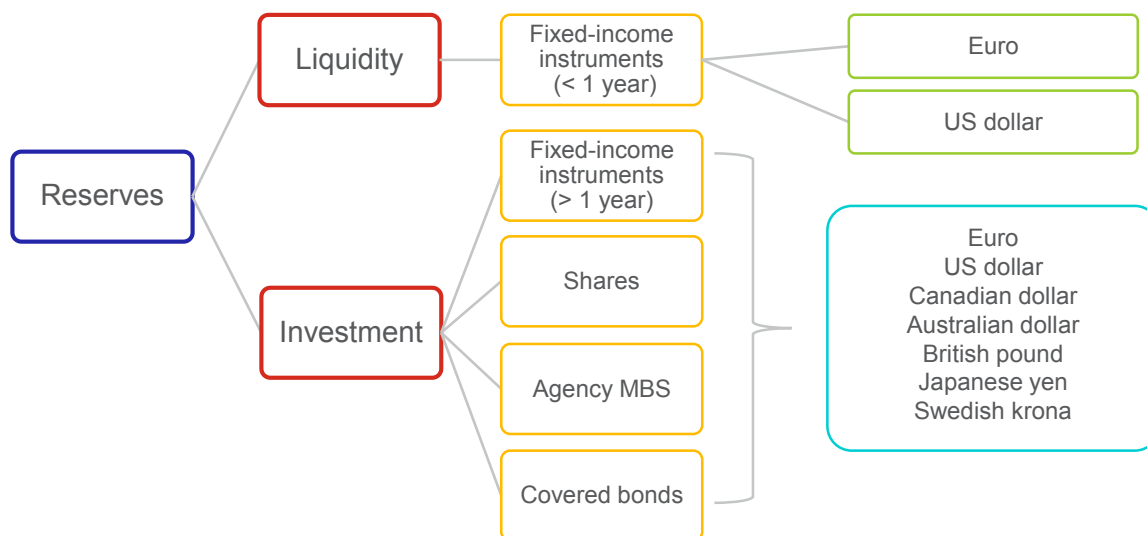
Reserves

Liquidity

Fixed-income instruments (< 1 year)

Euro

US dollar

Investment

Fixed-income instruments (> 1 year)

Shares

Agency MBS

Covered bonds

Euro
US dollar
Canadian dollar
Australian dollar
British pound
Japanese yen
Swedish krona